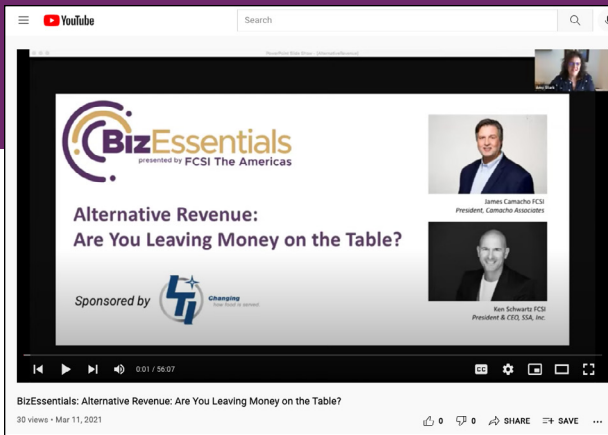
YouTube

Search

BizEssentials
presented by FCSI The Americas

Alternative Revenue: Are You Leaving Money on the Table?

James Camacho FCSI
President, Camacho Associates

Ken Schwartz FCSI
President & CEO, SSA, Inc.

Sponsored by LTI Changing how food is served

0:01 / 56:07

BizEssentials: Alternative Revenue: Are You Leaving Money on the Table?

30 views • Mar 11, 2021

0 0 SHARE SAVE ...